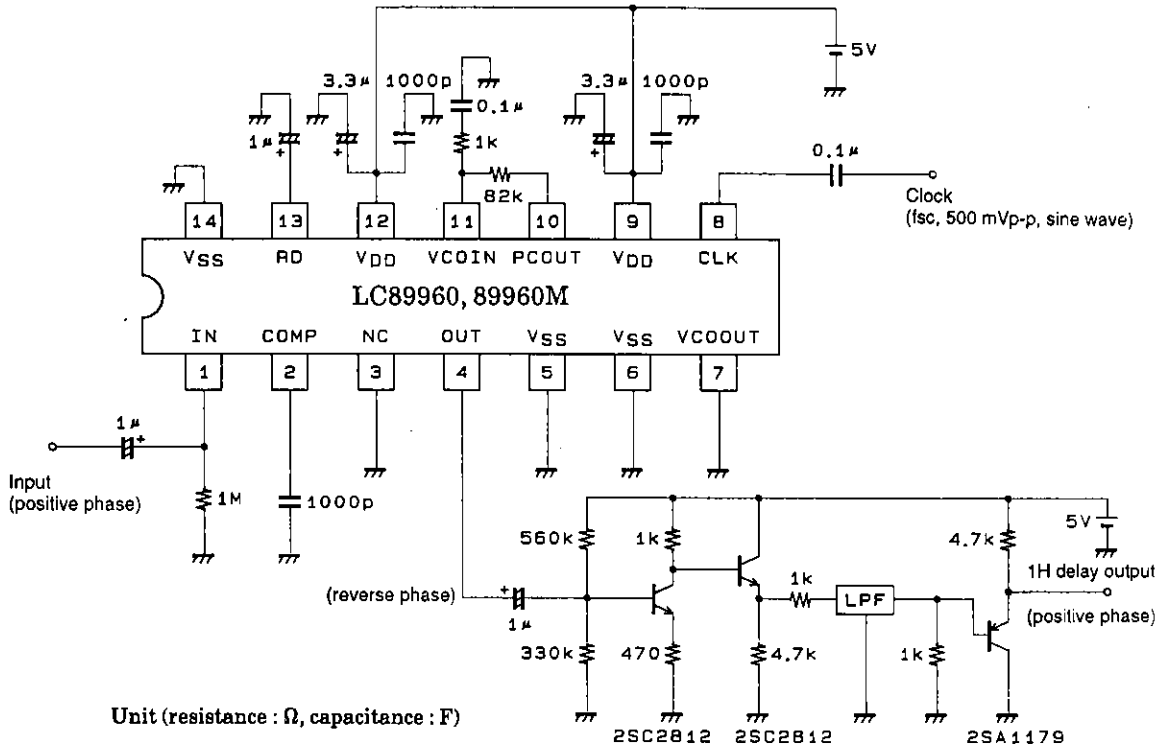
5V

3.3µ 1000p

0.1µ

3.3µ 1000p

1µ

1k

82k

0.1µ

Clock (fsc, 500 mVp-p, sine wave)

14 13 12 11 10 9 8

VSS RD VDD VCOIN PCOUT VDD CLK

LC89960, 89960M

IN COMP NC OUT VSS VSS VCOOUT

1 2 3 4 5 6 7

1µ

Input (positive phase)

1M

1000p

560k

1k

5V

4.7k

1H delay output

(reverse phase)

1µ

1k

LPF

(positive phase)

330k

470

4.7k

1k

Unit (resistance : Ω, capacitance : F)

2SC2812 2SC2812 2SA1179